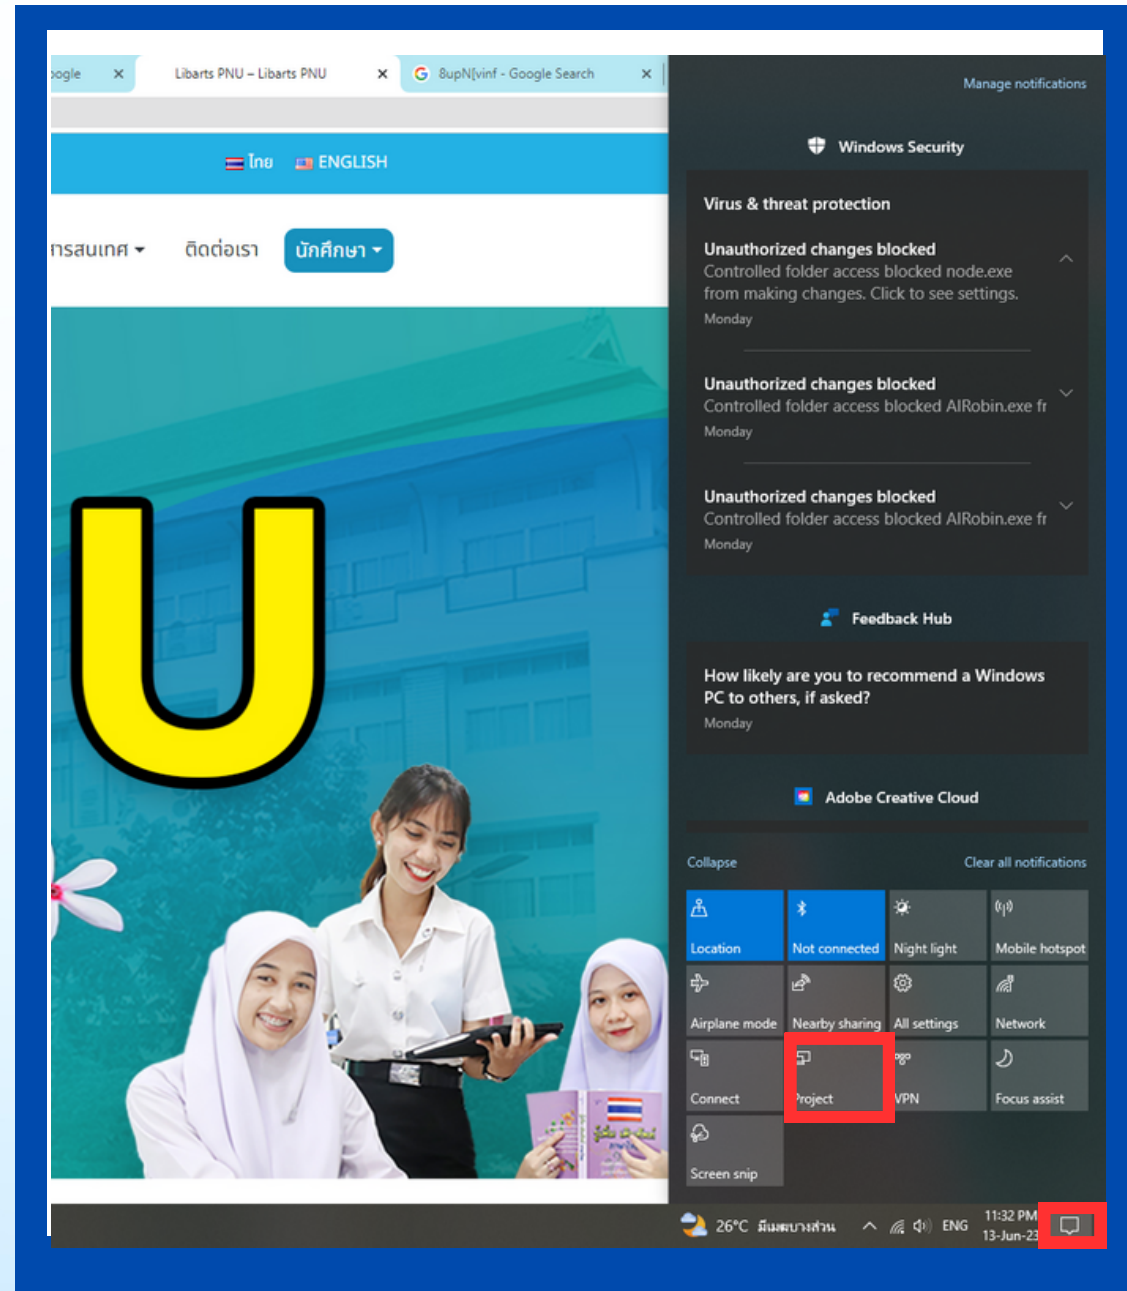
ogle ×
Libarts PNU – Libarts PNU ×
G 8upN[vinf - Google Search ×

ไทย ENGLISH

ารสนเทศ ▾ ติดต่อเรา นักศึกษา ▾

U

Manage notifications

Windows Security

Virus & threat protection

Unauthorized changes blocked
Controlled folder access blocked node.exe from making changes. Click to see settings.
Monday

Unauthorized changes blocked
Controlled folder access blocked AIRobin.exe fr
Monday

Unauthorized changes blocked
Controlled folder access blocked AIRobin.exe fr
Monday

Feedback Hub

How likely are you to recommend a Windows PC to others, if asked?
Monday

Adobe Creative Cloud

Collapse

Clear all notifications

Location

Not connected

Night light

Mobile hotspot

Airplane mode

Nearby sharing

All settings

Network

Connect

Project

VPN

Focus assist

Screen snip

26°C มีเมฆบางส่วน

ENG

11:32 PM
13-Jun-23